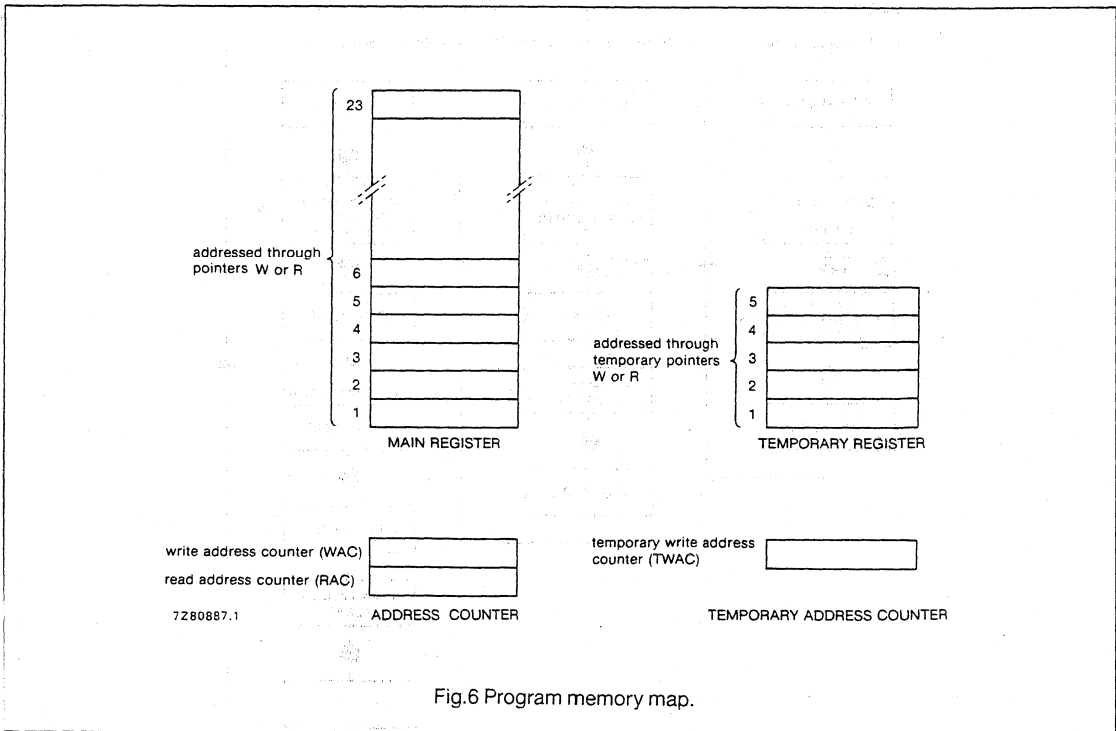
23

addressed through pointers W or R

6
5
4
3
2
1

MAIN REGISTER

5
4
addressed through temporary pointers W or R
3
2
1

TEMPORARY REGISTER

write address counter (WAC)
read address counter (RAC)

7Z80887.1

ADDRESS COUNTER

temporary write address counter (TWAC)

TEMPORARY ADDRESS COUNTER

Fig.6 Program memory map.